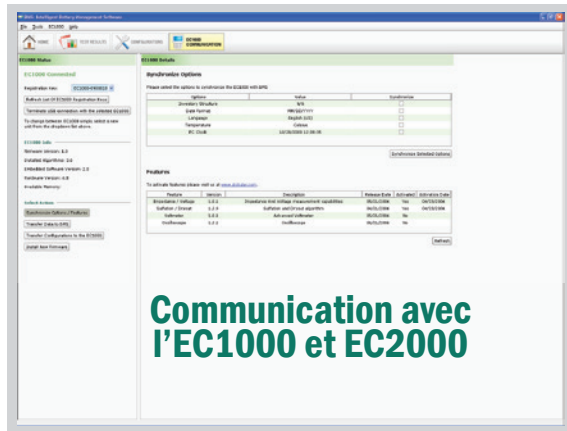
MIDTRONICS - Intelligent Battery Management Software

File Tools EC1000 Help

HOME TEST RESULTS CONFIGURATION EC1000 COMMUNICATION

EC1000 Status

EC1000 Connected

Registration Key: EC1000-0403010

Refresh List Of EC1000 Registration Keys

Terminate USB connection with the selected EC1000

To change between EC1000 simply select a new unit from the dropdown list above.

EC1000 Info

Network Version: 5.0

Installed Algorithms: 3.0

Embedded Software Version: 2.3

Hardware Version: 4.0

Available Memory:

Select Action

Synchronize Options / Features

Transfer Data to IBMS

Transfer Configurations to the EC1000

Install New Firmware

EC1000 Details

Synchronize Options

Please select the options to synchronize the EC1000 with IBMS

| Options | Value | Synchronize |
|---|---|---|
| Directory Structure | N/A | |
| Date Format | MM/DD/YYYY | |
| Language | English (US) | |
| Temperature | Celsius | |
| EC Clock | 10/26/2006 11:06:36 | |

Synchronize Selected Options

Features

To activate features please visit us at www.midtronics.com.

| Feature | Version | Description | Release Date | Activated | Activation Date |
|---|---|---|---|---|---|
| Impedance / Voltage | 1.0.1 | Impedance And Voltage measurement capabilities | 05/01/2006 | Yes | 04/15/2006 |
| Sulfation / Dryout | 1.2.3 | Sulfation and Dryout algorithm | 05/01/2006 | Yes | 04/15/2006 |
| Voltmeter | 1.2.1 | Advanced Voltmeter | 05/01/2006 | No | |
| Oscilloscope | 1.2.1 | Oscilloscope | 05/01/2006 | No | |

Refresh

Communication avec l’EC1000 et EC2000